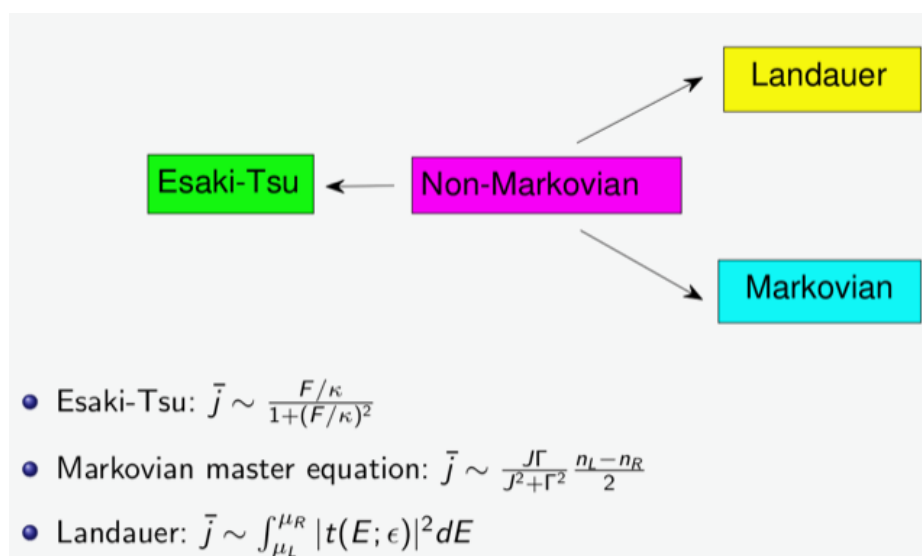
Landauer

Esaki-Tsu

Non-Markovian

Markovian

- Esaki-Tsu: $\bar{j} \sim \frac{F/\kappa}{1+(F/\kappa)^2}$
- Markovian master equation: $\bar{j} \sim \frac{J\Gamma}{J^2+\Gamma^2} \frac{n_L - n_R}{2}$
- Landauer: $\bar{j} \sim \int_{\mu_L}^{\mu_R} |t(E;\epsilon)|^2 dE$